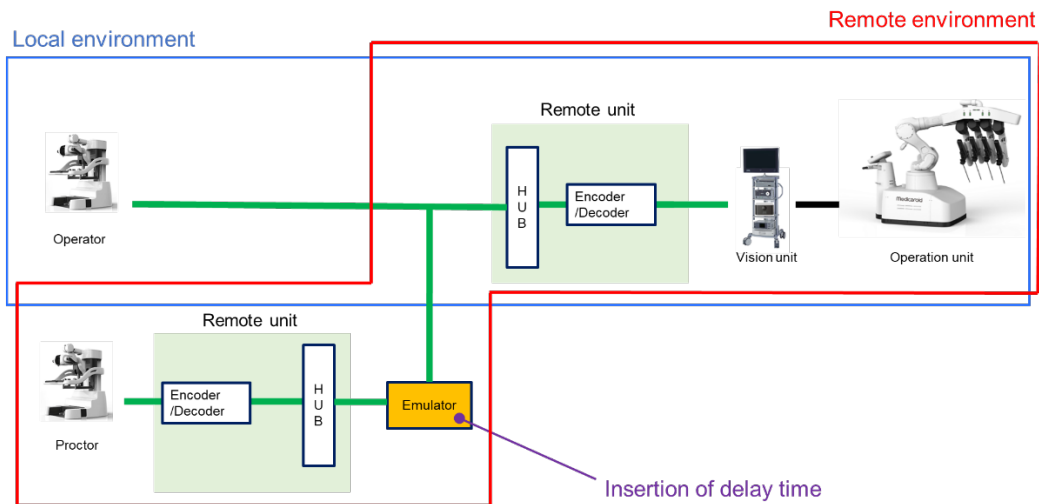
Remote environment

Local environment

Remote unit

Operator

H
U
B

Encoder
/Decoder

Vision unit

medicaroid

Operation unit

Remote unit

Proctor

Encoder
/Decoder

H
U
B

Emulator

Insertion of delay time